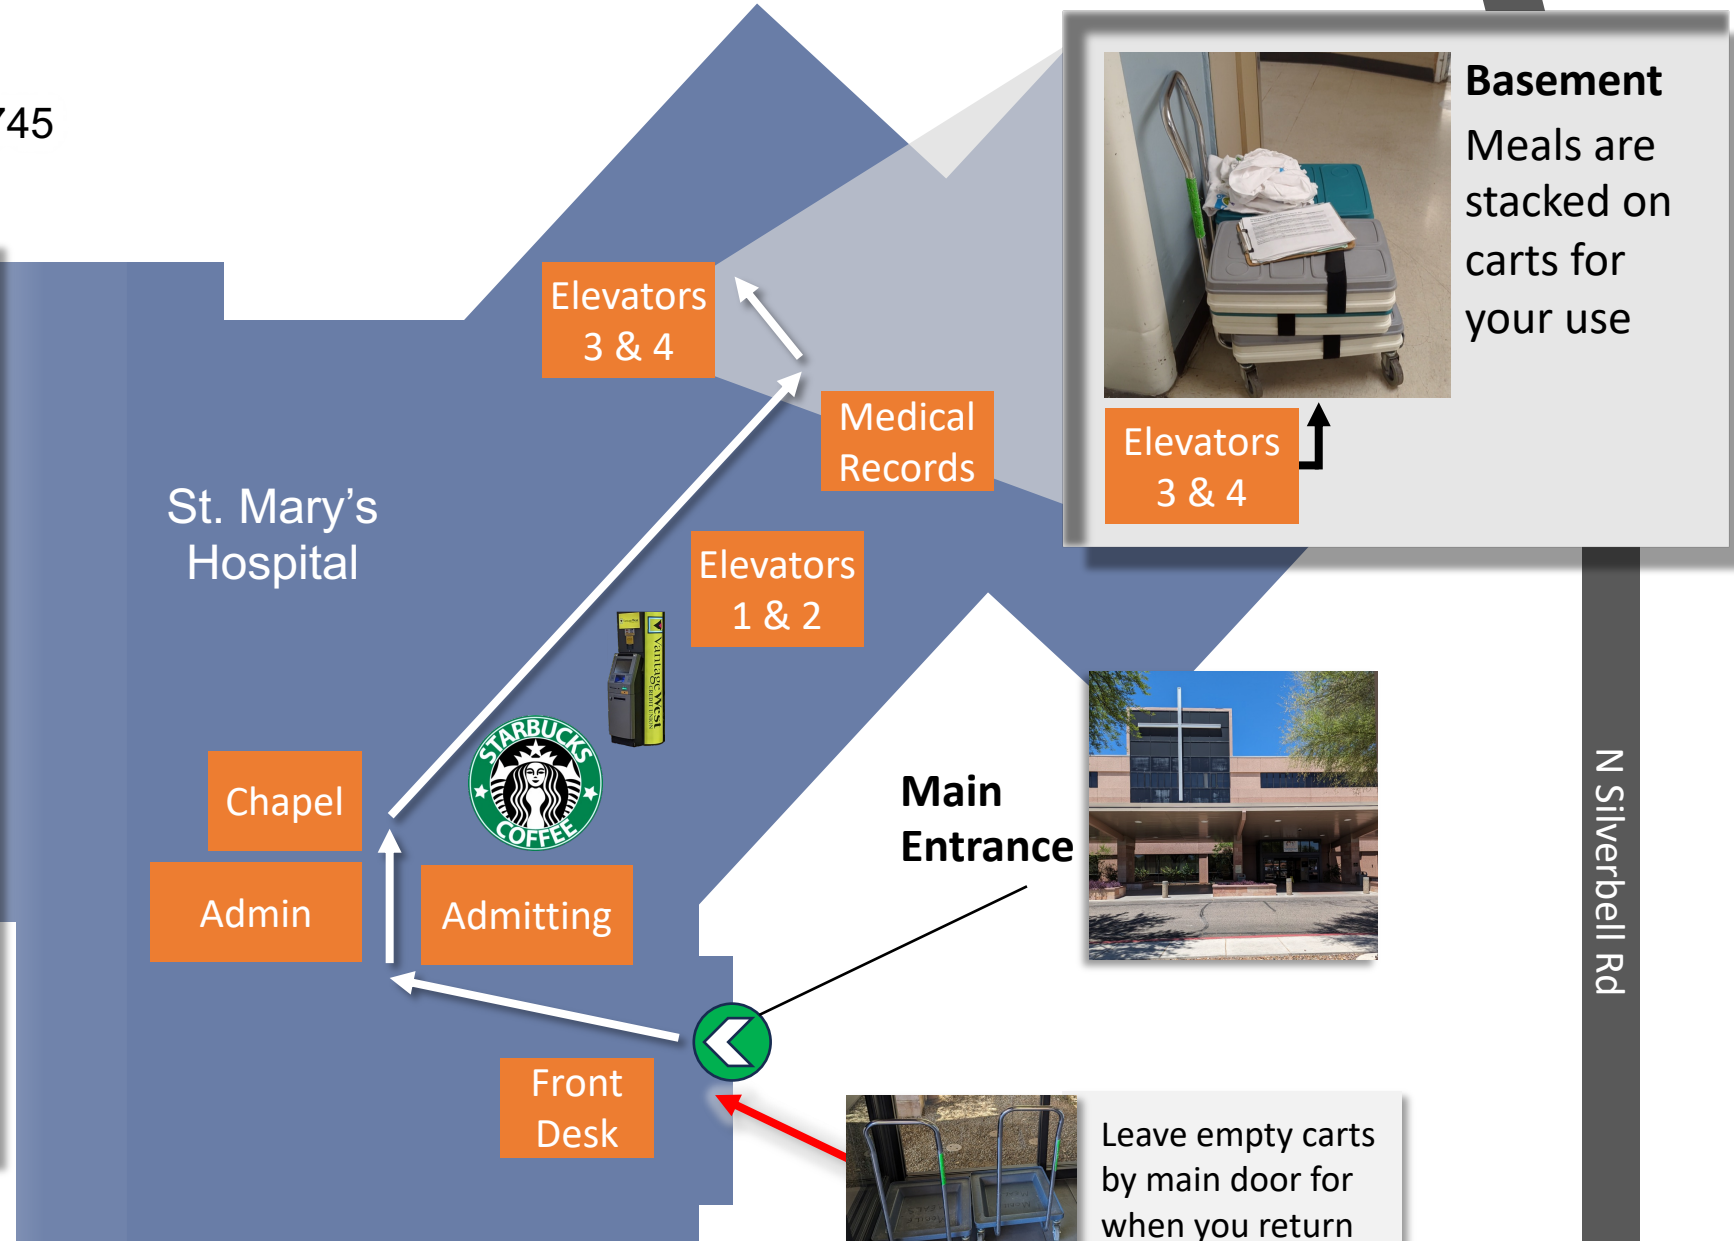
745

Basement

Meals are stacked on carts for your use

Elevators 3 & 4

Elevators 3 & 4

Medical Records

St. Mary's Hospital

Elevators 1 & 2

Vantage West

STARBUCKS COFFEE

Chapel

Admin

Admitting

Main Entrance

Front Desk

Leave empty carts by main door for when you return

N Silverbell Rd